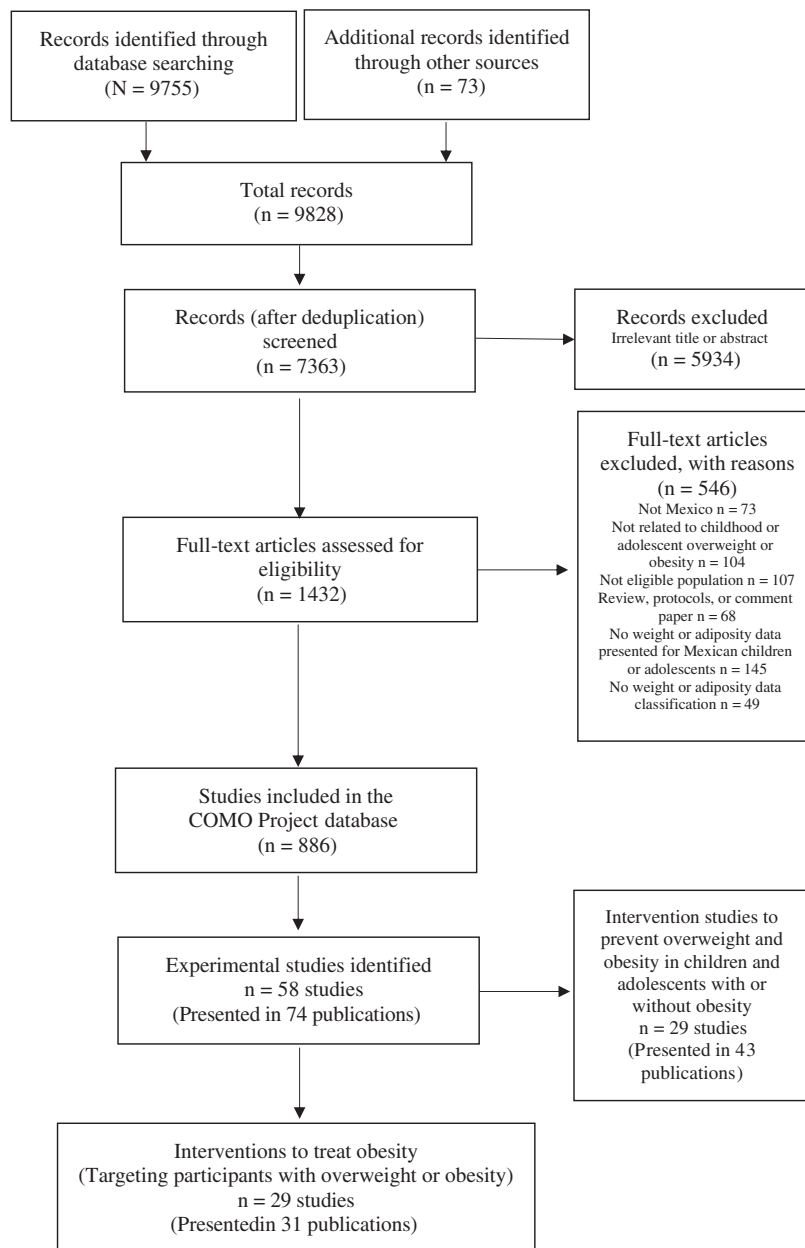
Records identified through database searching (N = 9755)

Additional records identified through other sources (n = 73)

Total records (n = 9828)

Records (after deduplication) screened (n = 7363)

Records excluded
Irrelevant title or abstract
(n = 5934)

Full-text articles excluded, with reasons
(n = 546)
Not Mexico n = 73
Not related to childhood or adolescent overweight or obesity n = 104
Not eligible population n = 107
Review, protocols, or comment paper n = 68
No weight or adiposity data presented for Mexican children or adolescents n = 145
No weight or adiposity data classification n = 49

Full-text articles assessed for eligibility (n = 1432)

Studies included in the COMO Project database (n = 886)

Experimental studies identified
n = 58 studies
(Presented in 74 publications)

Intervention studies to prevent overweight and obesity in children and adolescents with or without obesity
n = 29 studies
(Presented in 43 publications)

Interventions to treat obesity
(Targeting participants with overweight or obesity)
n = 29 studies
(Presentedin 31 publications)